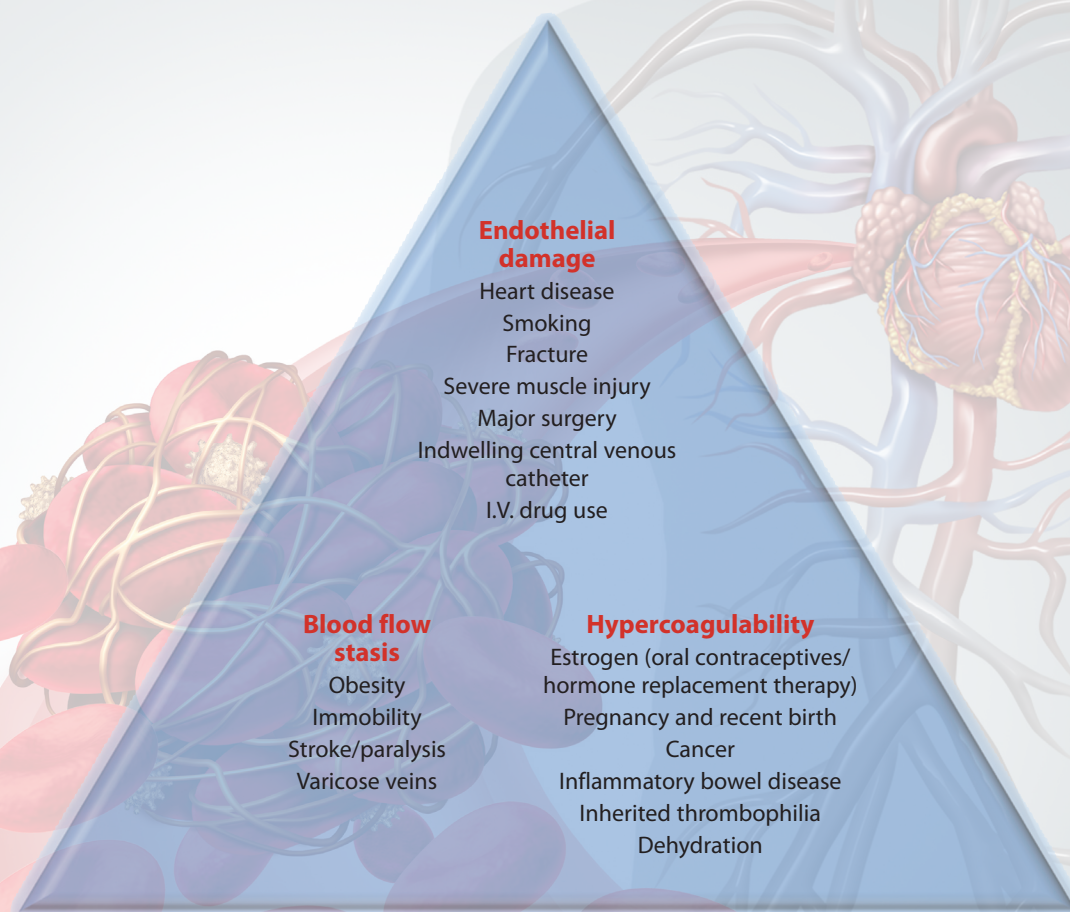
Endothelial damage
Heart disease
Smoking
Fracture
Severe muscle injury
Major surgery
Indwelling central venous catheter
I.V. drug use

Blood flow stasis
Obesity
Immobility
Stroke/paralysis
Varicose veins

Hypercoagulability
Estrogen (oral contraceptives/ hormone replacement therapy)
Pregnancy and recent birth
Cancer
Inflammatory bowel disease
Inherited thrombophilia
Dehydration